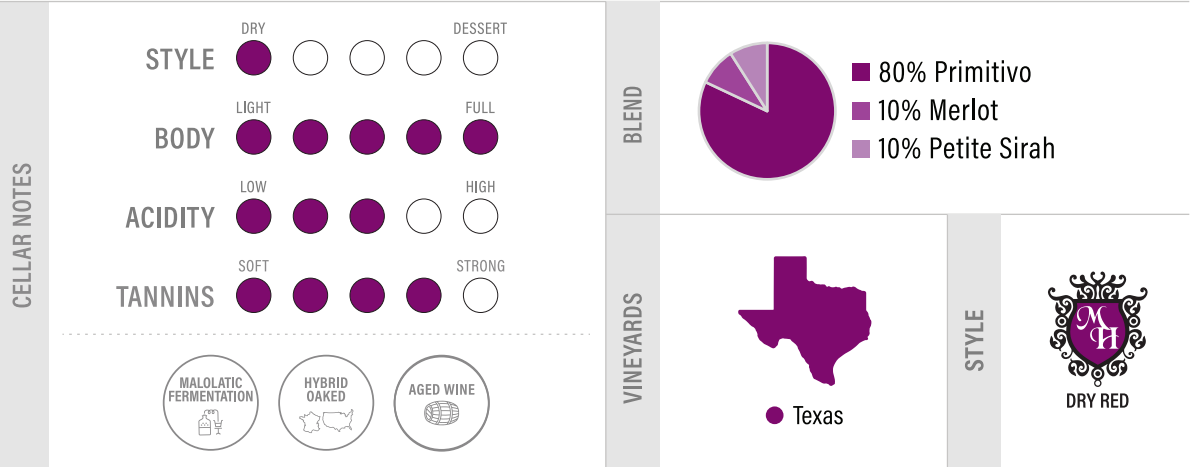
CELLAR NOTES

STYLE
DRY
DESSERT

BODY
LIGHT
FULL

ACIDITY
LOW
HIGH

TANNINS
SOFT
STRONG

MALOLATIC FERMENTATION

HYBRID OAKED

AGED WINE

BLEND

80% Primitivo
10% Merlot
10% Petite Sirah

VINEYARDS

Texas

STYLE

MH

DRY RED